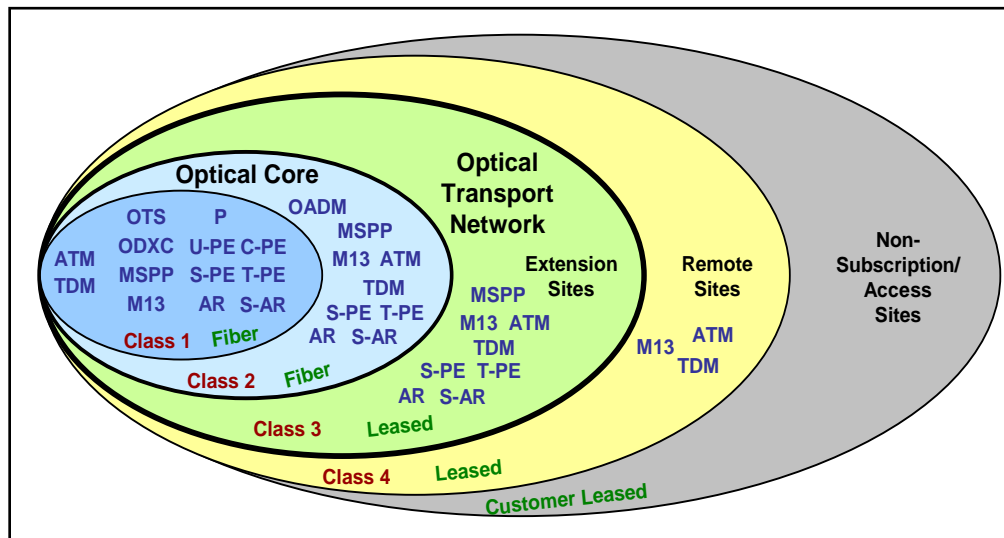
Optical Core

ATM
TDM

OTS
ODXC
MSPP
M13

P
U-PE C-PE
S-PE T-PE
AR S-AR

Class 1 Fiber

OADM
MSPP
M13 ATM
TDM
S-PE T-PE
AR S-AR

Class 2 Fiber

Optical Transport Network

Extension Sites

MSPP
M13 ATM
TDM
S-PE T-PE
AR S-AR

Class 3 Leased

Remote Sites

M13 ATM
TDM

Class 4 Leased

Non-Subscription/ Access Sites

Customer Leased